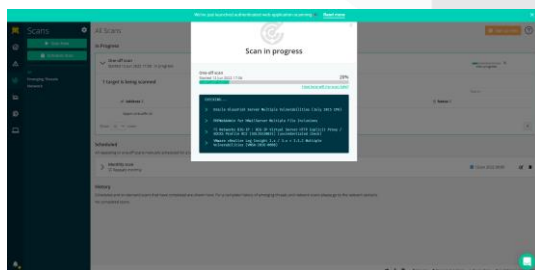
We've just launched authenticated web application scanning. Read more

Scans

All Scans

In Progress

One-off scan

1 target is being scanned

Scheduled

Monthly scan

History

Scan in progress

One-off scan

20%

Find out more

Oracle GlassFish Server Multiple Vulnerabilities (July 2013 CPU)

PHPWebAdmin for HMailServer Multiple File Inclusions

F5 Networks BIG-IP : BIG-IP Virtual Server HTTP Explicit Proxy / SOCKS Profile DoS (K42361003) (uncredentialed check)

VMware vRealize Log Insight 3.x / 4.x < 4.5.1 Multiple Vulnerabilities (VMSA-2018-0008)